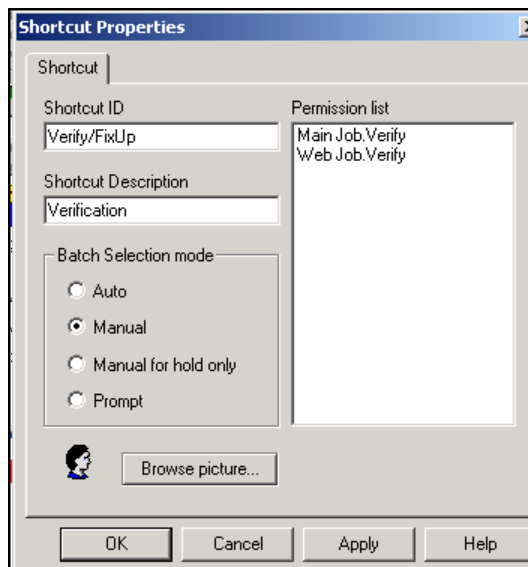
Shortcut Properties

Shortcut

Shortcut ID

Verify/FixUp

Shortcut Description

Verification

Batch Selection mode

Auto

Manual

Manual for hold only

Prompt

Permission list

Main Job.Verify
Web Job.Verify

Browse picture...

OK

Cancel

Apply

Help